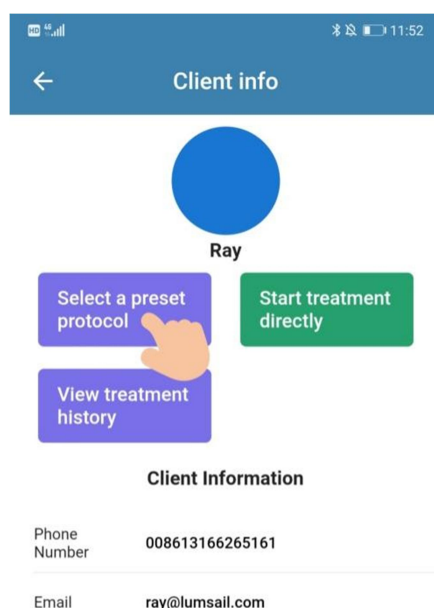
HD 4G

11:52

←

Client info

Ray

Select a preset protocol

Start treatment directly

View treatment history

Client Information

| | |
|---|---|
| Phone Number | 008613166265161 |
| Email | ray@lumsail.com |